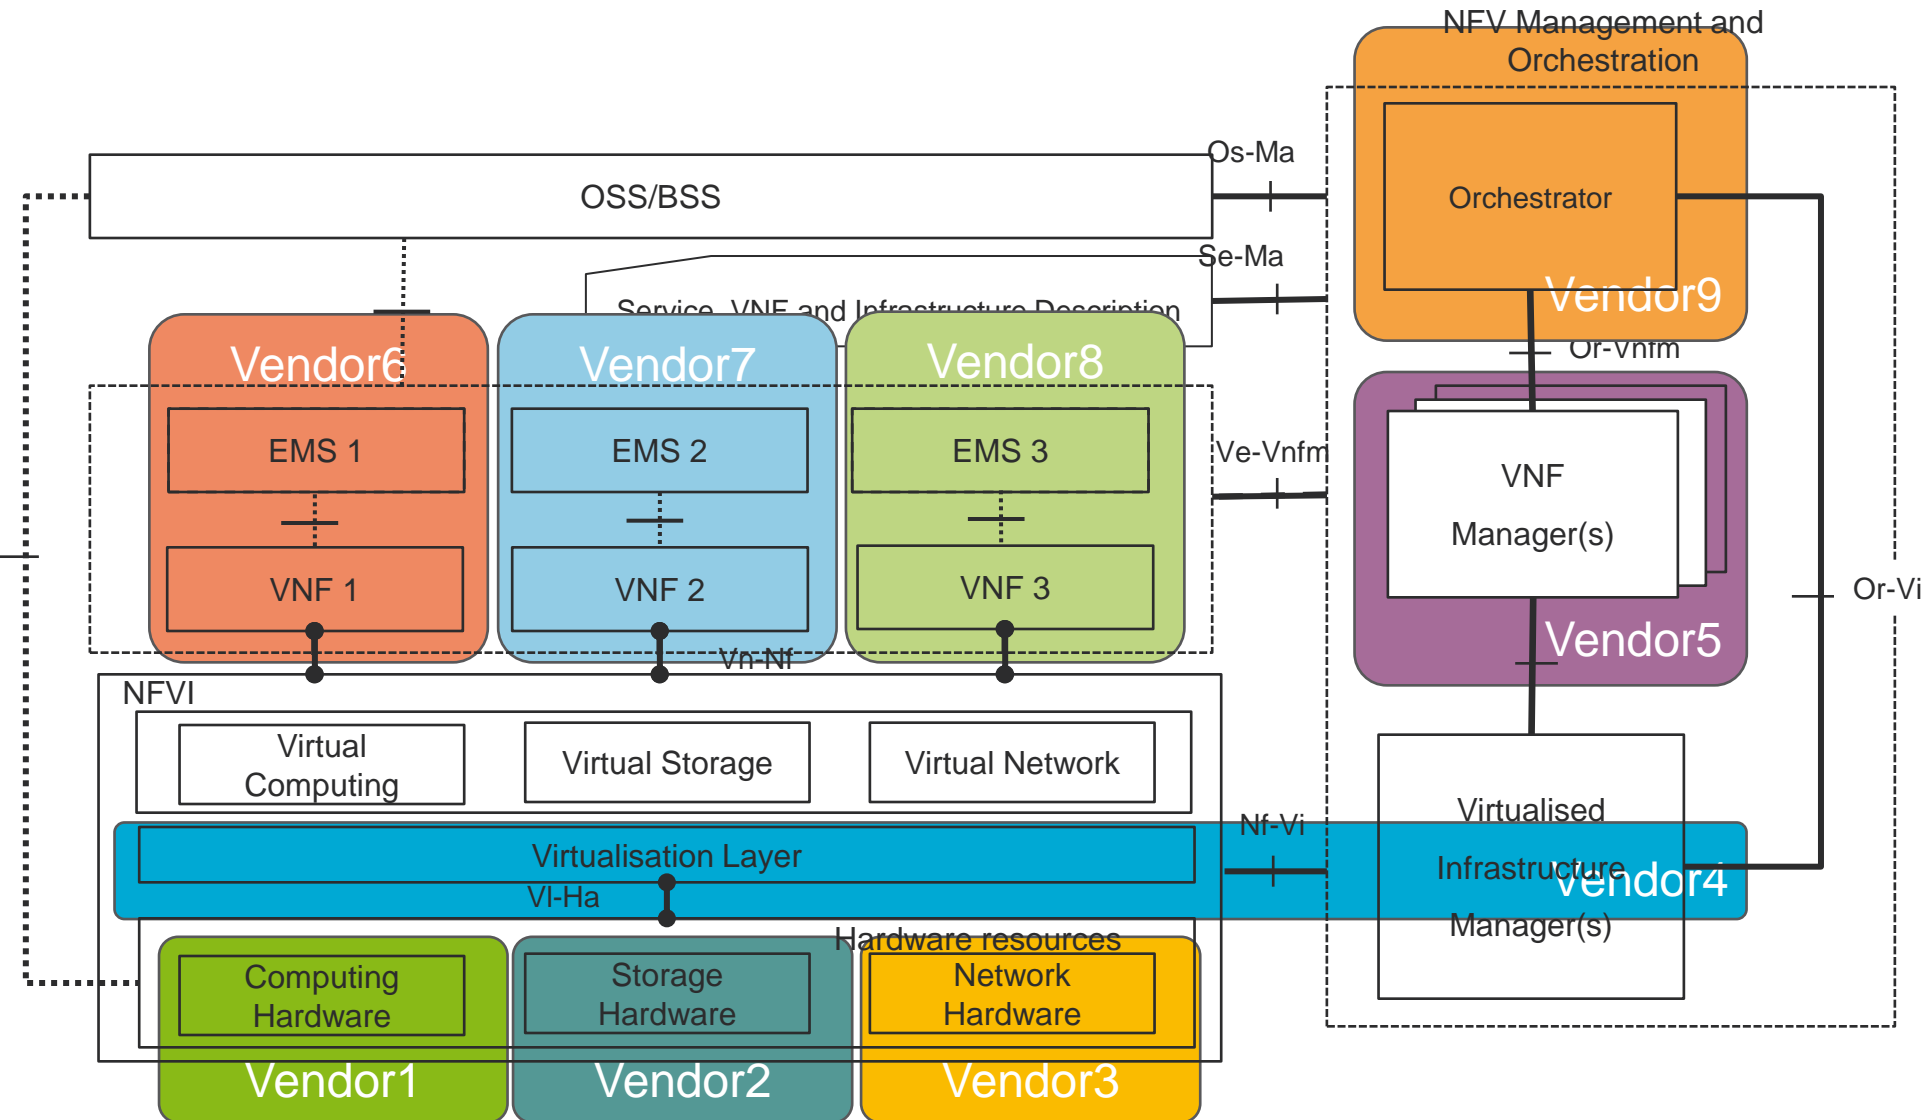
NFV Management and Orchestration

Os-Ma

OSS/BSS

Orchestrator

Se-Ma

Service, VNF and Infrastructure Description

Vendor9

Or-Vnfm

Vendor6

Vendor7

Vendor8

EMS 1

EMS 2

EMS 3

Ve-Vnfm

VNF

Manager(s)

VNF 1

VNF 2

VNF 3

Or-Vi

Vendor5

Vn-Nf

NFVI

Virtual Computing

Virtual Storage

Virtual Network

Virtualised Infrastructure Manager(s)

Nf-Vi

Virtualisation Layer

Vendor4

Vl-Ha

Hardware resources

Computing Hardware

Storage Hardware

Network Hardware

Vendor1

Vendor2

Vendor3